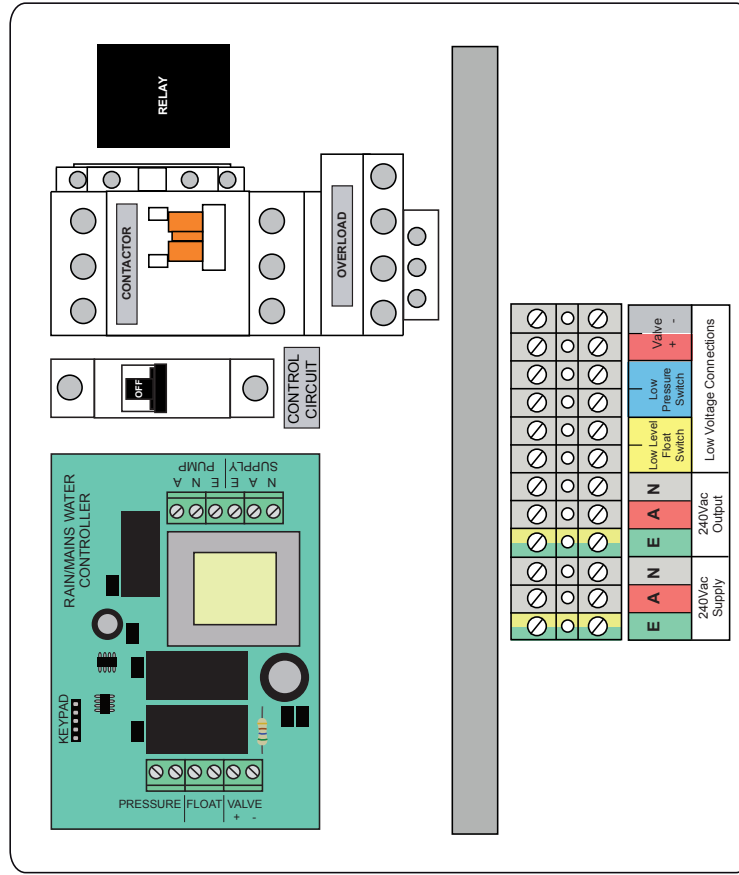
RELAY

CONTACTOR

OVERLOAD

OFF

CONTROL CIRCUIT

RAIN/MAINS WATER CONTROLLER

PUMP
A N E

SUPPLY
E A N

KEYPAD

PRESSURE FLOAT VALVE
+ -

Valve
+ -

Low Pressure Switch

Low Level Float Switch

Low Voltage Connections

N
A
E

240Vac Output

N
A
E

240Vac Supply